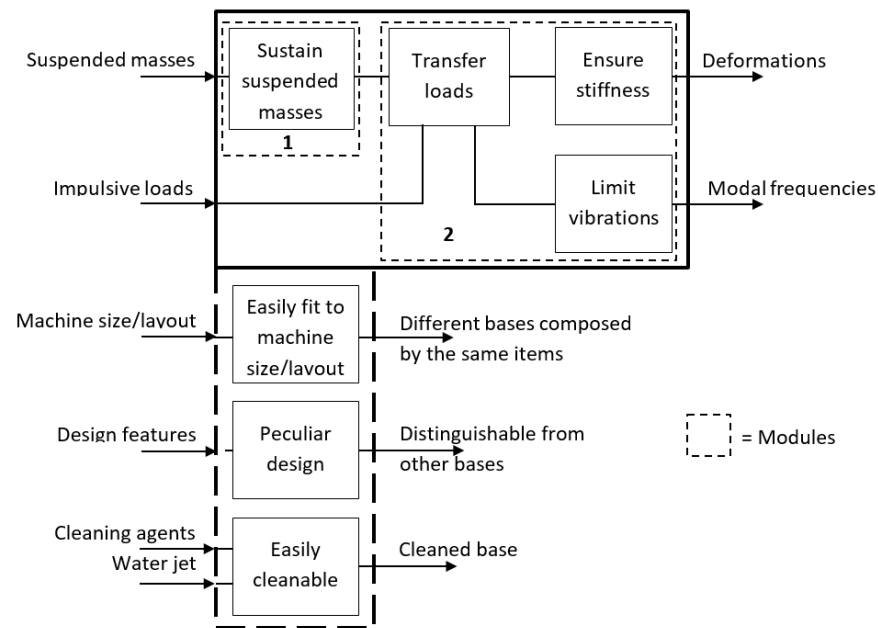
Suspended masses

Sustain suspended masses

1

Transfer loads

Ensure stiffness

Deformations

Impulsive loads

Limit vibrations

Modal frequencies

2

Machine size/layout

Easily fit to machine size/layout

Different bases composed by the same items

Design features

Peculiar design

Distinguishable from other bases

= Modules

Cleaning agents

Water jet

Easily cleanable

Cleaned base